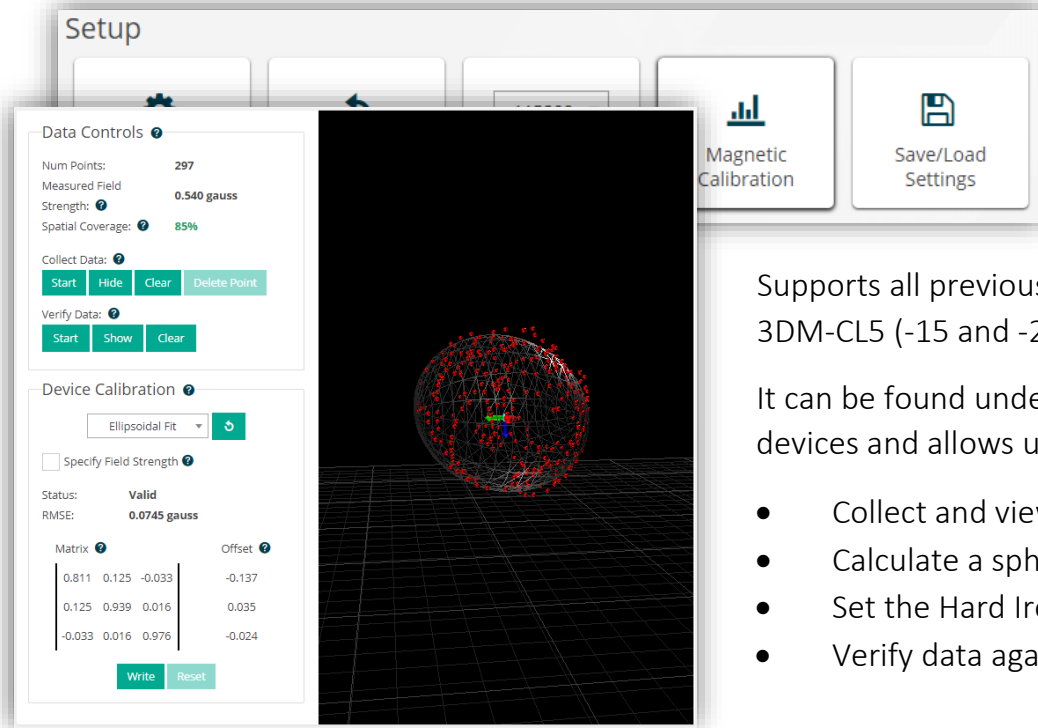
Setup

Magnetic Calibration

Save/Load Settings

Data Controls

Num Points: 297

Measured Field Strength: 0.540 gauss

Spatial Coverage: 85%

Collect Data:

Start Hide Clear Delete Point

Verify Data:

Start Show Clear

Device Calibration

Ellipsoidal Fit

Specify Field Strength

Status: Valid

RMSE: 0.0745 gauss

Matrix

| | | |
|---|---|---|
| 0.811 | 0.125 | -0.033 |
| 0.125 | 0.939 | 0.016 |
| -0.033 | 0.016 | 0.976 |

Offset

-0.137

0.035

-0.024

Write Reset

Supports all previous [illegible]
3DM-CL5 (-15 and -2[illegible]

It can be found unde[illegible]
devices and allows u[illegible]

• Collect and vie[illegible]
• Calculate a sph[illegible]
• Set the Hard Ir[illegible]
• Verify data aga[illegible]